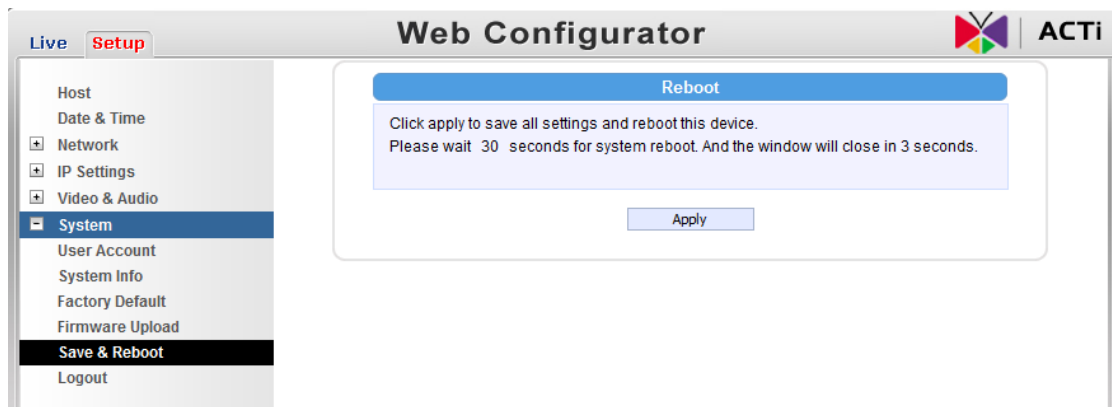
Live Setup

Web Configurator

ACTi

Host
Date & Time
+ Network
+ IP Settings
+ Video & Audio
− System
User Account
System Info
Factory Default
Firmware Upload
Save & Reboot
Logout

Reboot

Click apply to save all settings and reboot this device.
Please wait 30 seconds for system reboot. And the window will close in 3 seconds.

Apply